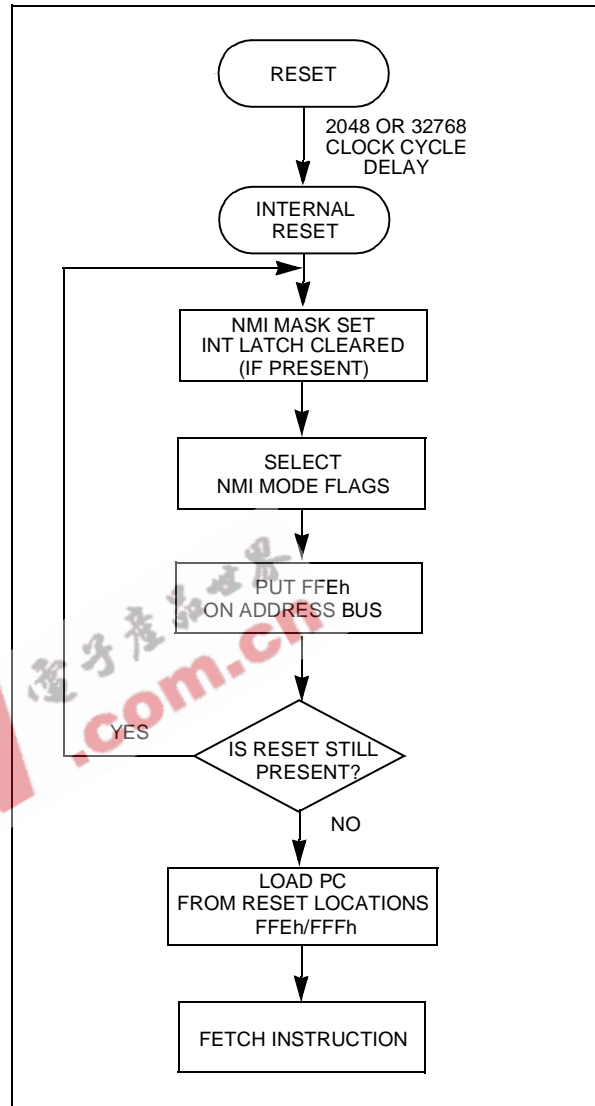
RESET

2048 OR 32768 CLOCK CYCLE DELAY

INTERNAL RESET

NMI MASK SET
INT LATCH CLEARED
(IF PRESENT)

SELECT
NMI MODE FLAGS

PUT FFEh
ON ADDRESS BUS

YES

IS RESET STILL PRESENT?

NO

LOAD PC
FROM RESET LOCATIONS
FFEh/FFFh

FETCH INSTRUCTION

电子产品世界
.com.cn